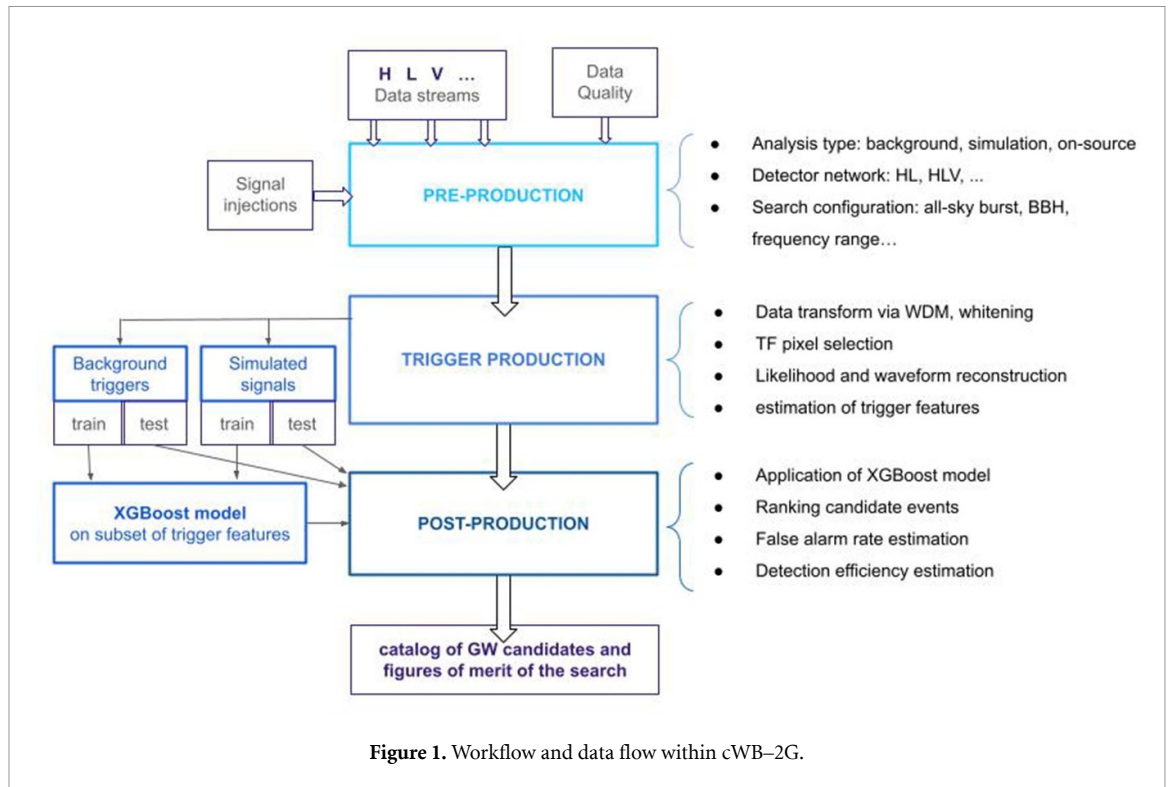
H L V ...
Data streams

Data Quality

Signal injections

PRE-PRODUCTION

- Analysis type: background, simulation, on-source
- Detector network: HL, HLV, ...
- Search configuration: all-sky burst, BBH, frequency range…

Background triggers

train | test

Simulated signals

train | test

TRIGGER PRODUCTION

- Data transform via WDM, whitening
- TF pixel selection
- Likelihood and waveform reconstruction
- estimation of trigger features

XGBoost model on subset of trigger features

POST-PRODUCTION

- Application of XGBoost model
- Ranking candidate events
- False alarm rate estimation
- Detection efficiency estimation

catalog of GW candidates and figures of merit of the search

**Figure 1.** Workflow and data flow within cWB–2G.